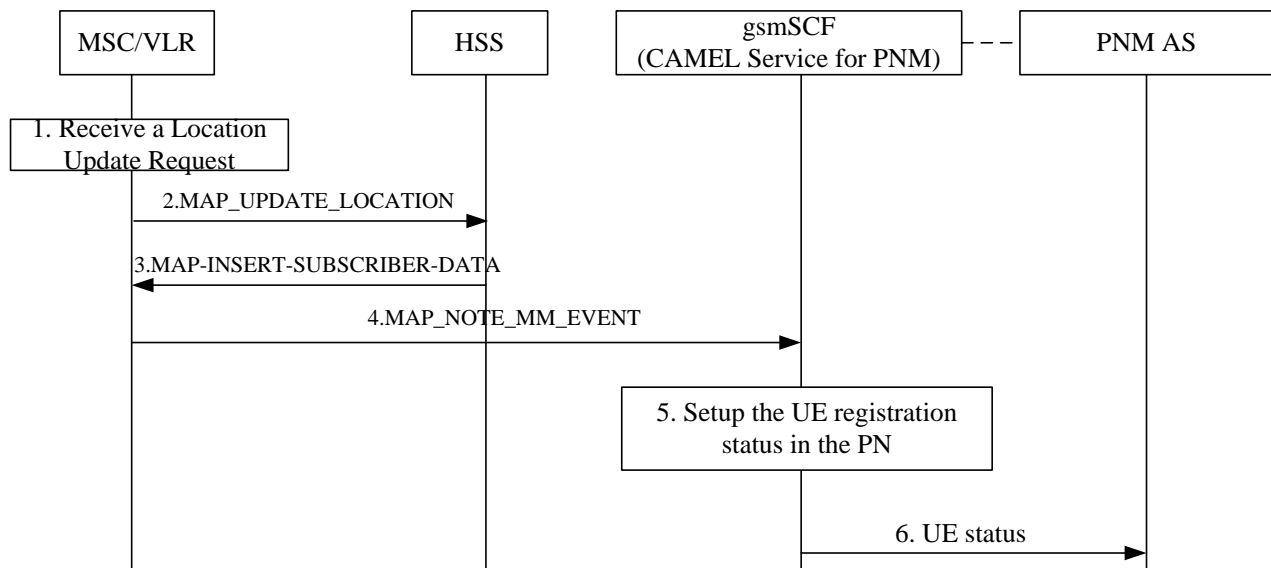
MSC/VLR

HSS

gsmSCF
(CAMEL Service for PNM)

PNM AS

1. Receive a Location Update Request

2.MAP_UPDATE_LOCATION

3.MAP-INSERT-SUBSCRIBER-DATA

4.MAP_NOTE_MM_EVENT

5. Setup the UE registration status in the PN

6. UE status